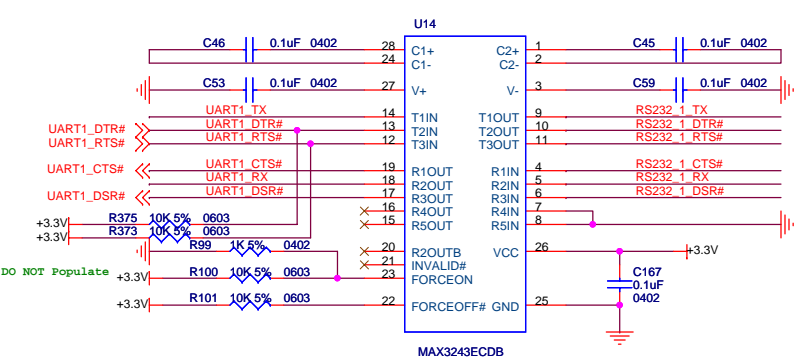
U14

C46 0.1uF 0402
28 C1+
24 C1-
C2+ 1
C2- 2
C45 0.1uF 0402

C53 0.1uF 0402
27 V+
V- 3
C59 0.1uF 0402

UART1_TX
14 T1IN
T1OUT 9
RS232_1_TX

UART1_DTR#
UART1_DTR#
13 T2IN
T2OUT 10
RS232_1_DTR#

UART1_RTS#
UART1_RTS#
12 T3IN
T3OUT 11
RS232_1_RTS#

UART1_CTS#
UART1_CTS#
19 R1OUT
R1IN 4
RS232_1_CTS#

UART1_RX
18 R2OUT
R2IN 5
RS232_1_RX

UART1_DSR#
UART1_DSR#
17 R3OUT
R3IN 6
RS232_1_DSR#

16 R4OUT
R4IN 7
15 R5OUT
R5IN 8

+3.3V R375 10K 5% 0603
+3.3V R373 10K 5% 0603

R99 1K 5% 0402
20 R2OUTB
21 INVALID#
DO NOT Populate
+3.3V R100 10K 5% 0603
23 FORCEON

VCC 26
+3.3V
C167
0.1uF
0402

+3.3V R101 10K 5% 0603
22 FORCEOFF#
GND 25

MAX3243ECDB